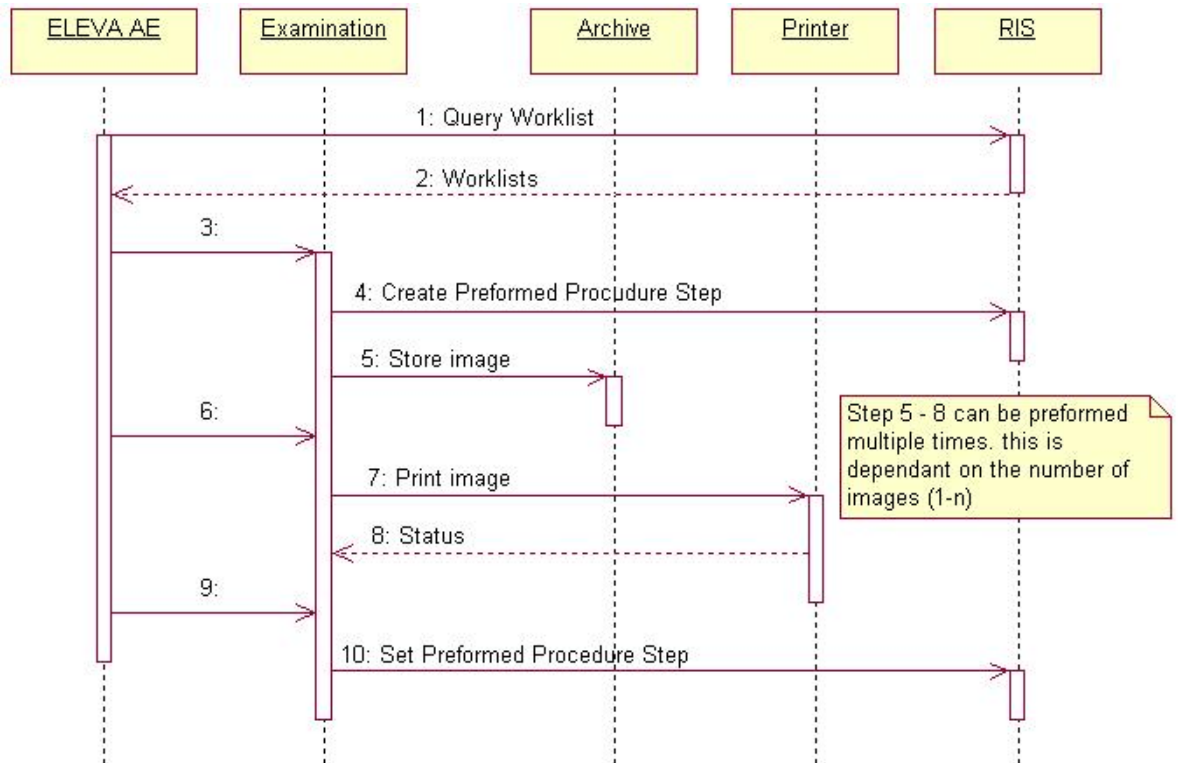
ELEVA AE

Examination

Archive

Printer

RIS

1: Query Worklist

2: Worklists

3:

4: Create Preformed Procudure Step

5: Store image

6:

Step 5 - 8 can be preformed multiple times. this is dependant on the number of images (1-n)

7: Print image

8: Status

9:

10: Set Preformed Procedure Step